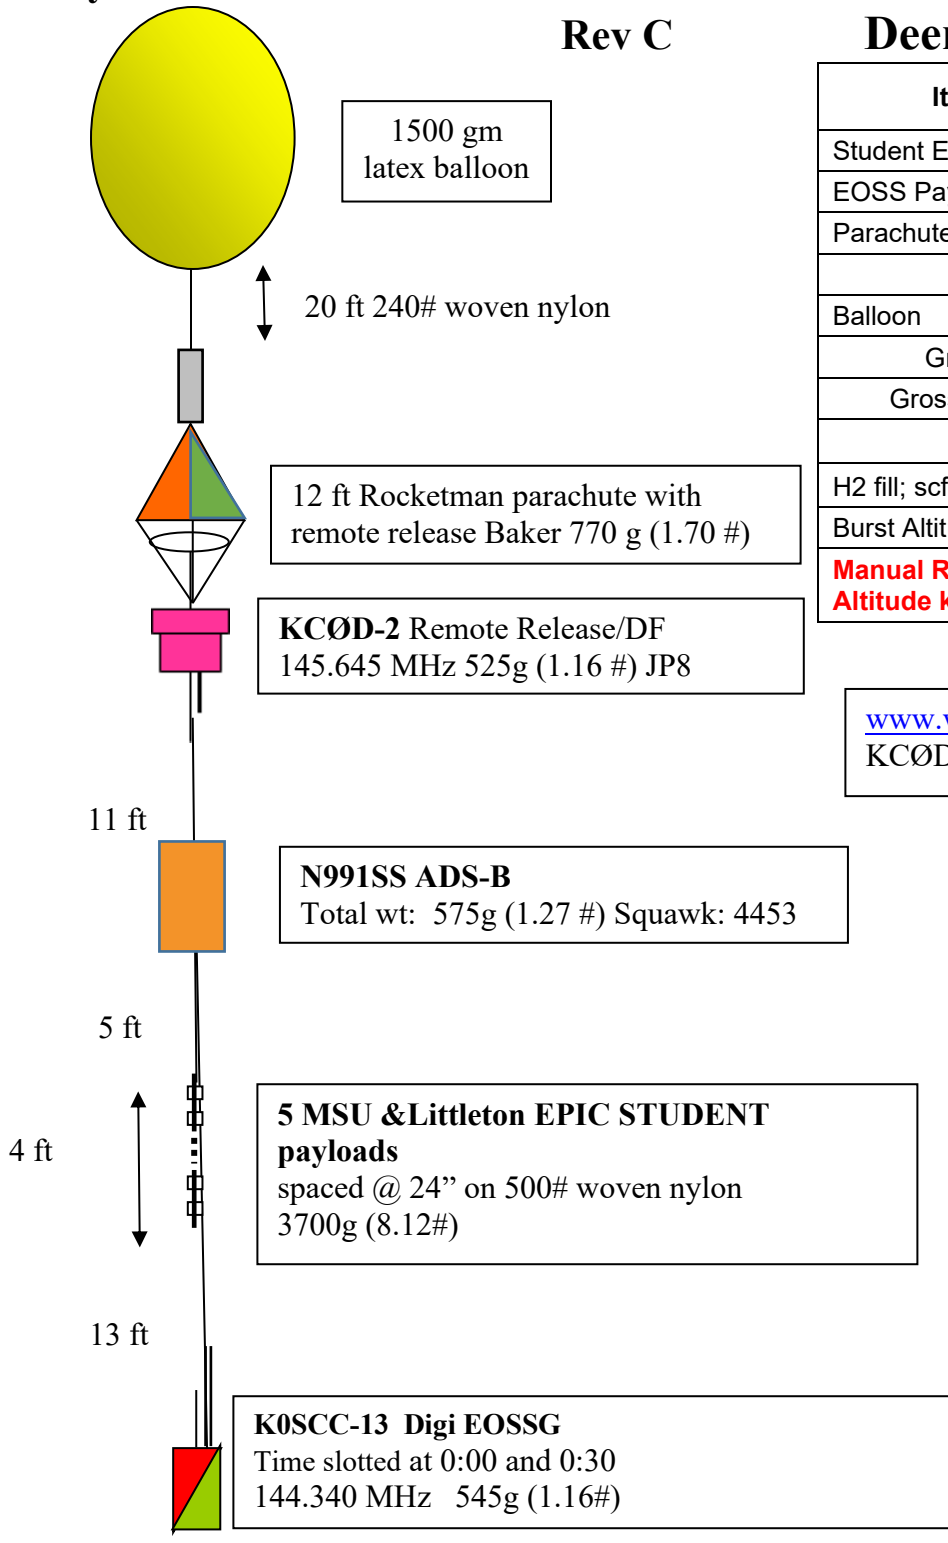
Rev C

Deer

1500 gm latex balloon

20 ft 240# woven nylon

12 ft Rocketman parachute with remote release Baker 770 g (1.70 #)

KCØD-2 Remote Release/DF 145.645 MHz 525g (1.16 #) JP8

11 ft

N991SS ADS-B
Total wt: 575g (1.27 #) Squawk: 4453

5 ft

4 ft

5 MSU &Littleton EPIC STUDENT payloads
spaced @ 24" on 500# woven nylon 3700g (8.12#)

13 ft

K0SCC-13 Digi EOSSG
Time slotted at 0:00 and 0:30
144.340 MHz 545g (1.16#)

| It |
|---|
| Student E |
| EOSS Pa |
| Parachute |
| |
| Balloon |
| Gr |
| Gros |
| |
| H2 fill; scf |
| Burst Altit |
| Manual R Altitude k |

www.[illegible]
KCØD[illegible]